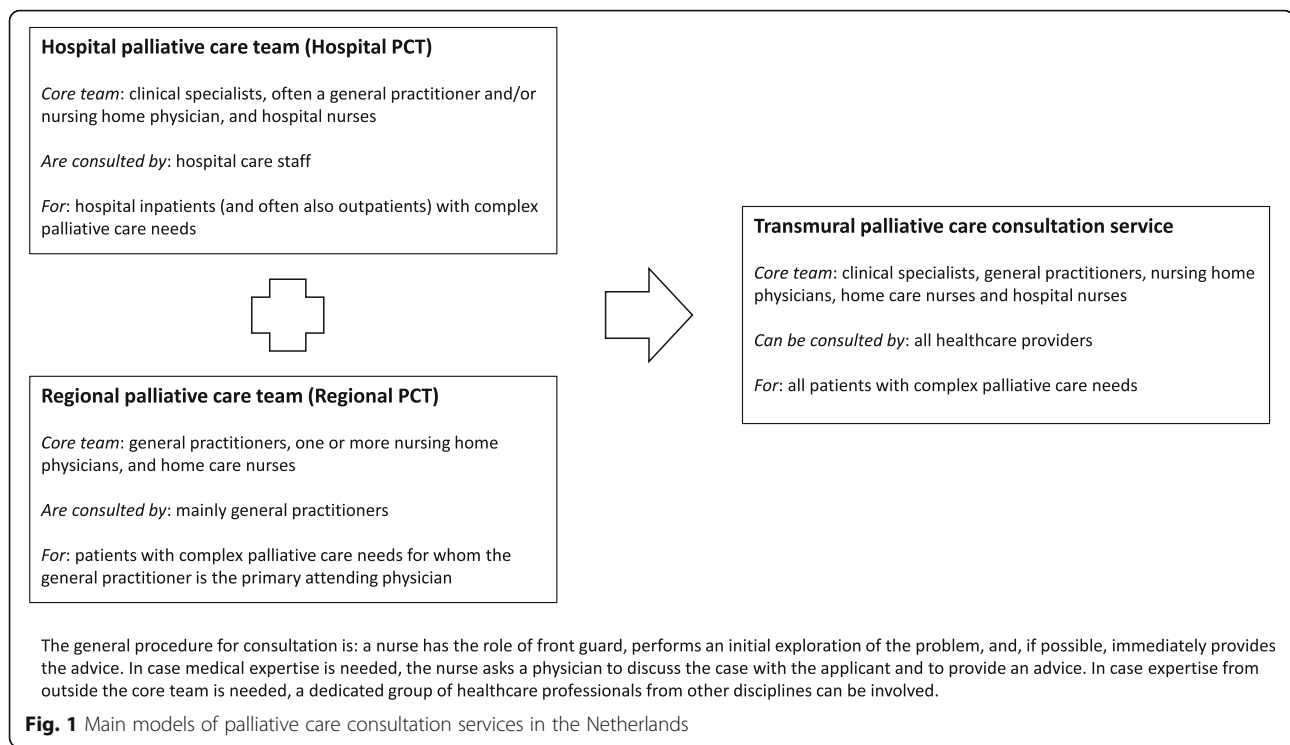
**Hospital palliative care team (Hospital PCT)**

*Core team*: clinical specialists, often a general practitioner and/or nursing home physician, and hospital nurses

*Are consulted by*: hospital care staff

*For*: hospital inpatients (and often also outpatients) with complex palliative care needs

**Regional palliative care team (Regional PCT)**

*Core team*: general practitioners, one or more nursing home physicians, and home care nurses

*Are consulted by*: mainly general practitioners

*For*: patients with complex palliative care needs for whom the general practitioner is the primary attending physician

**Transmural palliative care consultation service**

*Core team*: clinical specialists, general practitioners, nursing home physicians, home care nurses and hospital nurses

*Can be consulted by*: all healthcare providers

*For*: all patients with complex palliative care needs

The general procedure for consultation is: a nurse has the role of front guard, performs an initial exploration of the problem, and, if possible, immediately provides the advice. In case medical expertise is needed, the nurse asks a physician to discuss the case with the applicant and to provide an advice. In case expertise from outside the core team is needed, a dedicated group of healthcare professionals from other disciplines can be involved.

**Fig. 1** Main models of palliative care consultation services in the Netherlands